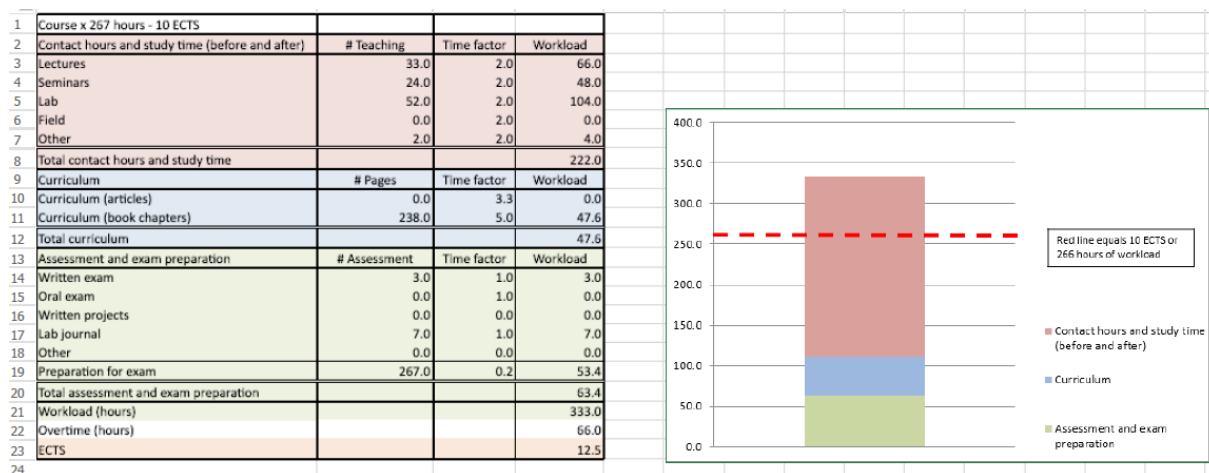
| 1 | Course x 267 hours - 10 ECTS | | | |
|---|---|---|---|---|
| 2 | Contact hours and study time (before and after) | # Teaching | Time factor | Workload |
| 3 | Lectures | 33.0 | 2.0 | 66.0 |
| 4 | Seminars | 24.0 | 2.0 | 48.0 |
| 5 | Lab | 52.0 | 2.0 | 104.0 |
| 6 | Field | 0.0 | 2.0 | 0.0 |
| 7 | Other | 2.0 | 2.0 | 4.0 |
| 8 | Total contact hours and study time | | | 222.0 |
| 9 | Curriculum | # Pages | Time factor | Workload |
| 10 | Curriculum (articles) | 0.0 | 3.3 | 0.0 |
| 11 | Curriculum (book chapters) | 238.0 | 5.0 | 47.6 |
| 12 | Total curriculum | | | 47.6 |
| 13 | Assessment and exam preparation | # Assessment | Time factor | Workload |
| 14 | Written exam | 3.0 | 1.0 | 3.0 |
| 15 | Oral exam | 0.0 | 1.0 | 0.0 |
| 16 | Written projects | 0.0 | 0.0 | 0.0 |
| 17 | Lab journal | 7.0 | 1.0 | 7.0 |
| 18 | Other | 0.0 | 0.0 | 0.0 |
| 19 | Preparation for exam | 267.0 | 0.2 | 53.4 |
| 20 | Total assessment and exam preparation | | | 63.4 |
| 21 | Workload (hours) | | | 333.0 |
| 22 | Overtime (hours) | | | 66.0 |
| 23 | ECTS | | | 12.5 |
| 24 | | | | |

400.0
350.0
300.0
250.0
200.0
150.0
100.0
50.0
0.0

Red line equals 10 ECTS or 266 hours of workload

Contact hours and study time (before and after)
Curriculum
Assessment and exam preparation